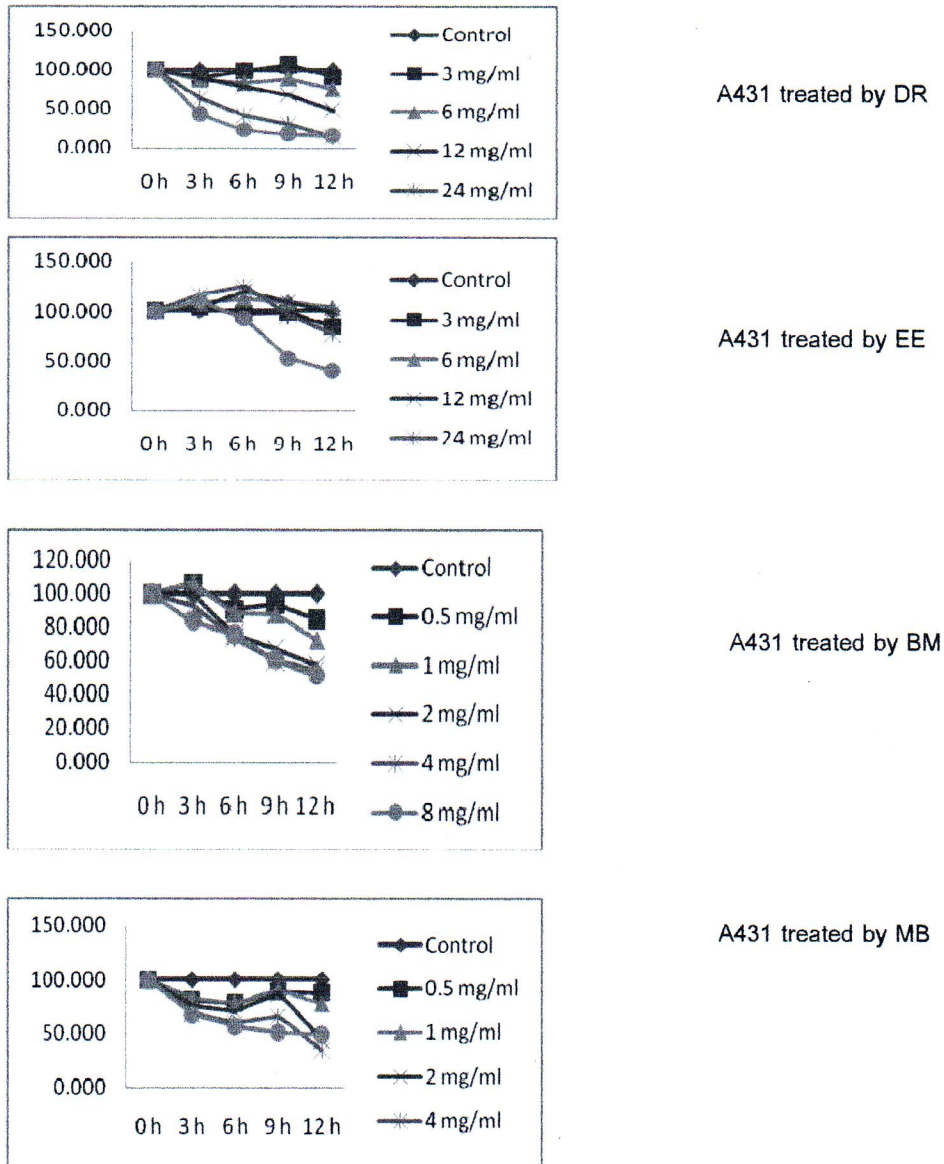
150.000
100.000
50.000
0.000
0h 3h 6h 9h 12h
Control
3 mg/ml
6 mg/ml
12 mg/ml
24 mg/ml

A431 treated by DR

150.000
100.000
50.000
0.000
0h 3h 6h 9h 12h
Control
3 mg/ml
6 mg/ml
12 mg/ml
24 mg/ml

A431 treated by EE

120.000
100.000
80.000
60.000
40.000
20.000
0.000
0h 3h 6h 9h 12h
Control
0.5 mg/ml
1 mg/ml
2 mg/ml
4 mg/ml
8 mg/ml

A431 treated by BM

150.000
100.000
50.000
0.000
0h 3h 6h 9h 12h
Control
0.5 mg/ml
1 mg/ml
2 mg/ml
4 mg/ml

A431 treated by MB